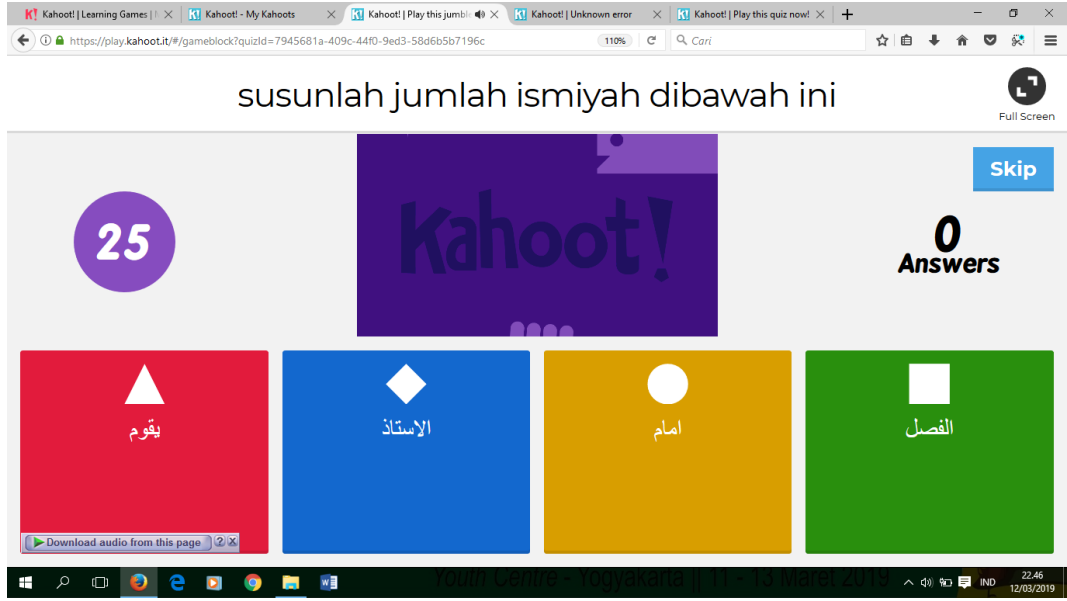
Kahoot! | Learning Games | Kahoot! - My Kahoots Kahoot! | Play this jumble Kahoot! | Unknown error Kahoot! | Play this quiz now!

https://play.kahoot.it/#/gameblock?quizId=7945681a-409c-44f0-9ed3-58d6b5b7196c 110% Cari

susunlah jumlah ismiyah dibawah ini

Full Screen

Skip

25

Kahoot!

0
Answers

يقوم

الاستاذ

امام

الفصل

Download audio from this page ? X

Youth Centre - Yogyakarta || 11 - 13 Maret 2019

IND 22.46 12/03/2019